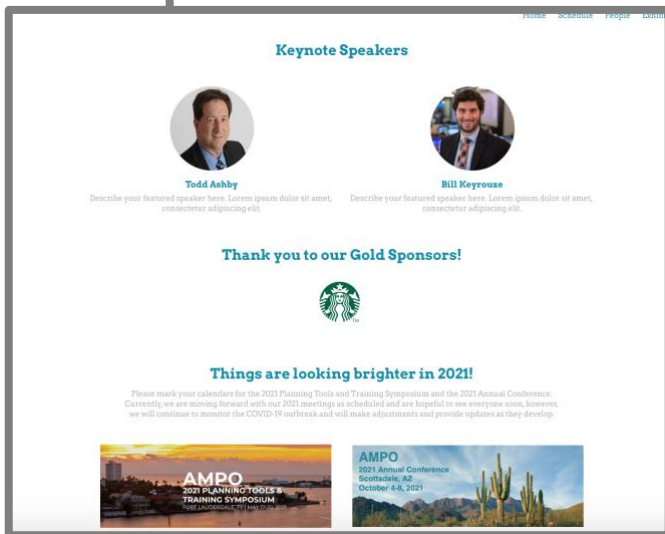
Home Schedule People Exhib

Keynote Speakers

Todd Ashby
Describe your featured speaker here. Lorem ipsum dolor sit amet, consectetur adipiscing elit.

Bill Keyrouse
Describe your featured speaker here. Lorem ipsum dolor sit amet, consectetur adipiscing elit.

Thank you to our Gold Sponsors!

Things are looking brighter in 2021!

Please mark your calendars for the 2021 Planning Tools and Training Symposium and the 2021 Annual Conference. Currently, we are moving forward with our 2021 meetings as scheduled and are hopeful to see everyone soon, however, we will continue to monitor the COVID-19 outbreak and will make adjustments and provide updates as they develop.

AMPO
2021 PLANNING TOOLS & TRAINING SYMPOSIUM
FORT LAUDERDALE, FL | MAY 17-20, 2021

AMPO
2021 Annual Conference
Scottsdale, AZ
October 4-8, 2021